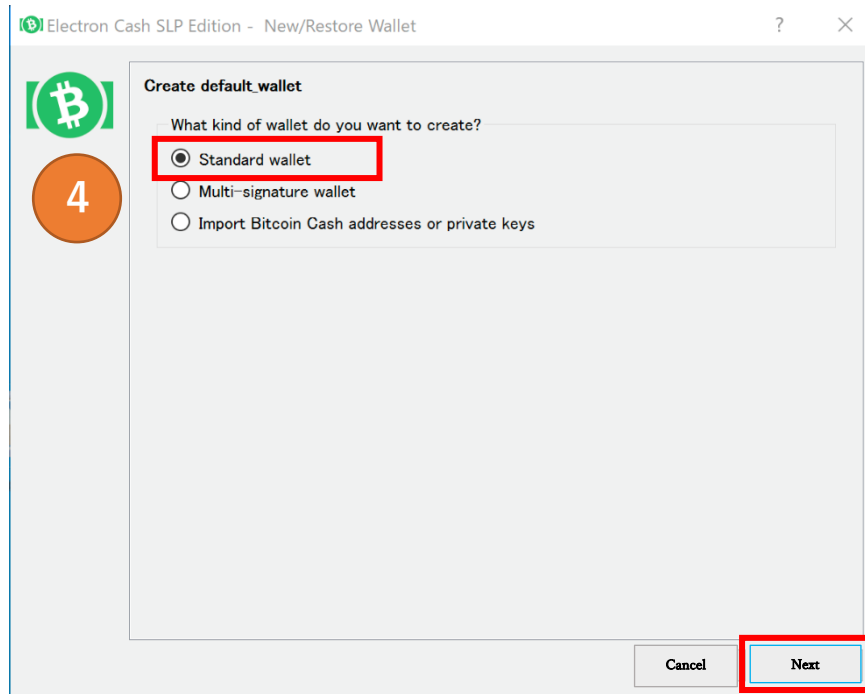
Electron Cash SLP Edition - New/Restore Wallet

?

4

Create default_wallet

What kind of wallet do you want to create?

Standard wallet

Multi-signature wallet

Import Bitcoin Cash addresses or private keys

Cancel

Next